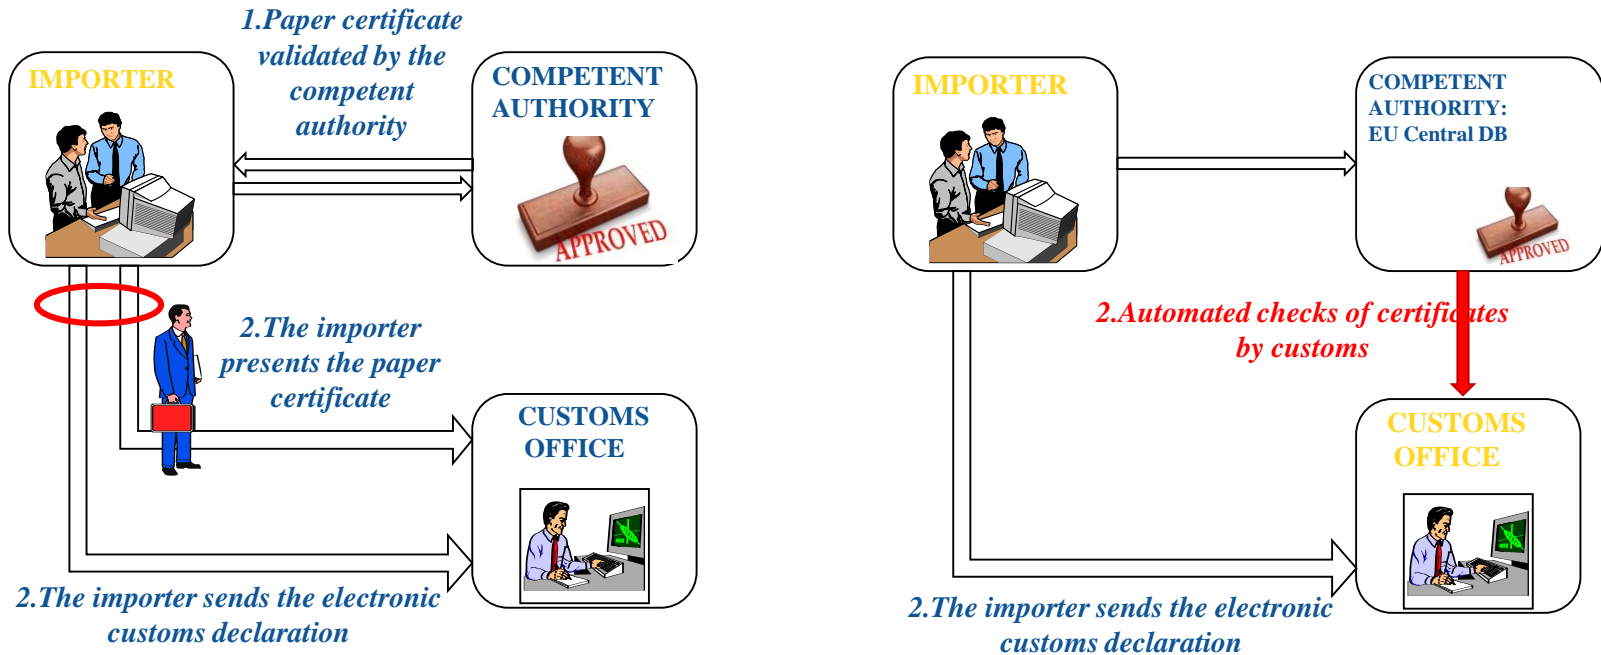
IMPORTER

1.Paper certificate validated by the competent authority

COMPETENT AUTHORITY

APPROVED

2.The importer presents the paper certificate

CUSTOMS OFFICE

2.The importer sends the electronic customs declaration

IMPORTER

COMPETENT AUTHORITY: EU Central DB

APPROVED

2.Automated checks of certificates by customs

CUSTOMS OFFICE

2.The importer sends the electronic customs declaration